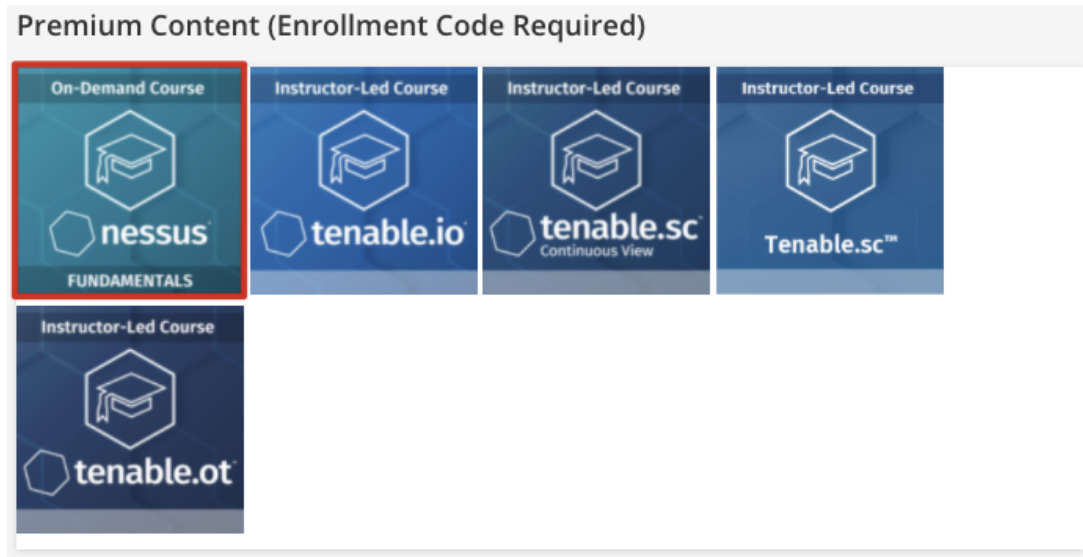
Premium Content (Enrollment Code Required)

On-Demand Course

nessus

FUNDAMENTALS

Instructor-Led Course

tenable.io

Instructor-Led Course

tenable.sc

Continuous View

Instructor-Led Course

Tenable.sc™

Instructor-Led Course

tenable.ot